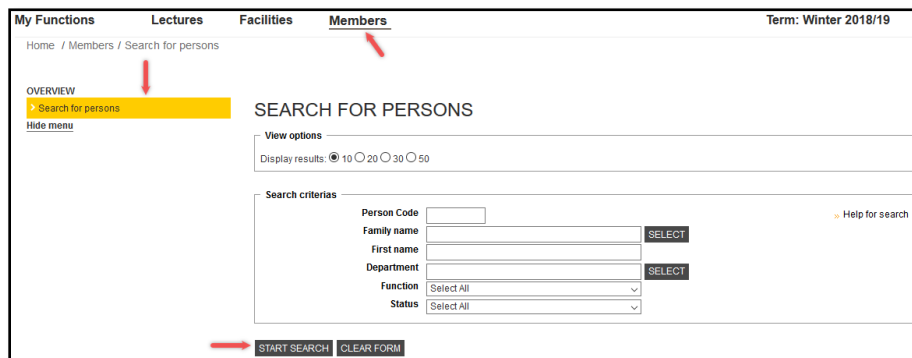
My Functions Lectures Facilities Members Term: Winter 2018/19

Home / Members / Search for persons

OVERVIEW
Search for persons
Hide menu

SEARCH FOR PERSONS

View options
Display results: 10 20 30 50

Search criterias
Person Code
Family name SELECT
First name
Department SELECT
Function Select All
Status Select All

» Help for search

START SEARCH CLEAR FORM